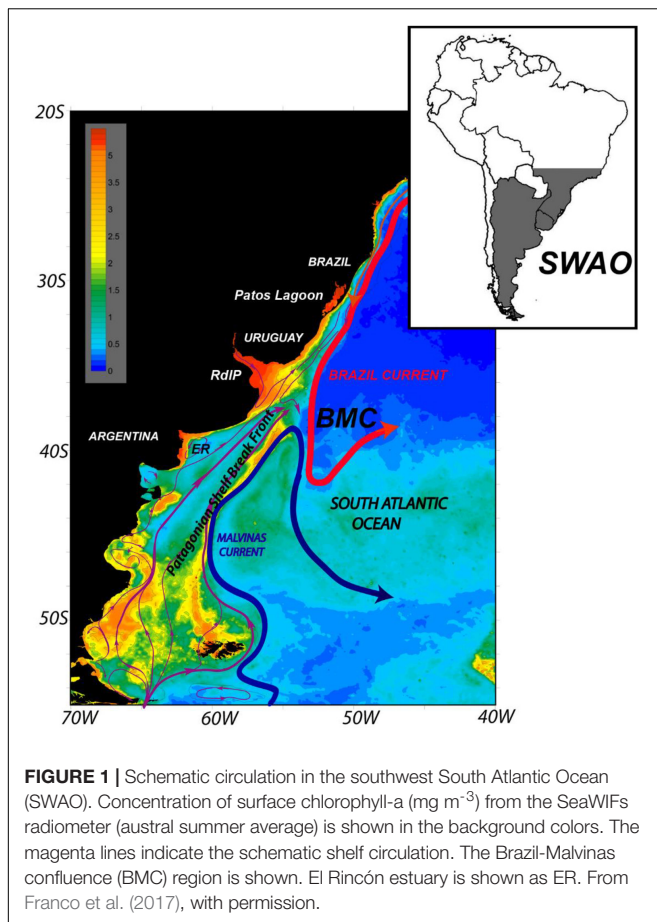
20S

30S

40S

50S

70W 60W 50W 40W

5
3.5
3
2.5
2
1.5
1
0.5
0

SWAO

BRAZIL

Patos Lagoon

URUGUAY

RdlP

BRAZIL CURRENT

ARGENTINA

ER

BMC

Patagonian Shelf-Break Front

SOUTH ATLANTIC OCEAN

MALVINAS CURRENT

FIGURE 1 | Schematic circulation in the southwest South Atlantic Ocean (SWAO). Concentration of surface chlorophyll-a (mg m$^{-3}$) from the SeaWIFs radiometer (austral summer average) is shown in the background colors. The magenta lines indicate the schematic shelf circulation. The Brazil-Malvinas confluence (BMC) region is shown. El Rincón estuary is shown as ER. From Franco et al. (2017), with permission.